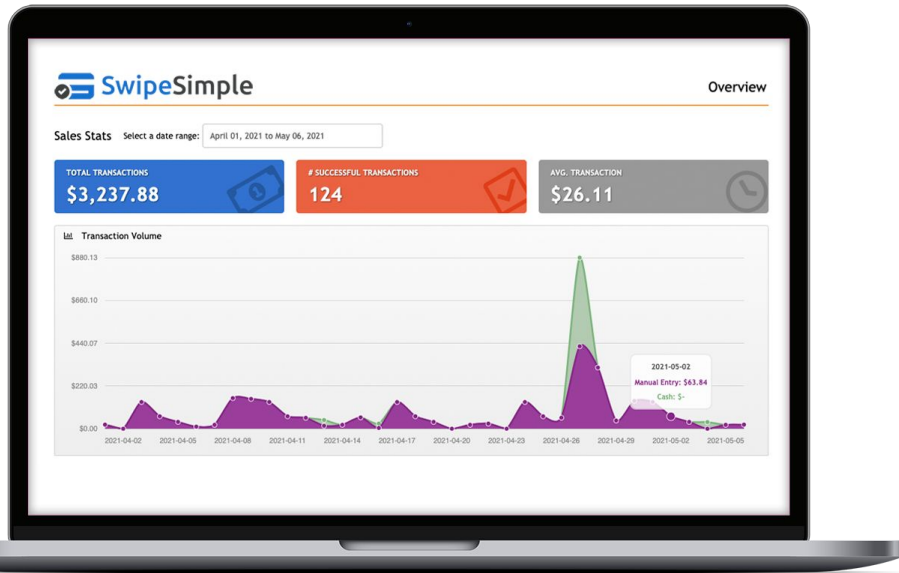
SwipeSimple

Overview

Sales Stats Select a date range: April 01, 2021 to May 06, 2021

TOTAL TRANSACTIONS
$3,237.88

# SUCCESSFUL TRANSACTIONS
124

AVG. TRANSACTION
$26.11

Transaction Volume

$880.13
$660.10
$440.07
$220.03
$0.00

2021-04-02 2021-04-05 2021-04-08 2021-04-11 2021-04-14 2021-04-17 2021-04-20 2021-04-23 2021-04-26 2021-04-29 2021-05-02 2021-05-05

2021-05-02
Manual Entry: $63.84
Cash: $-